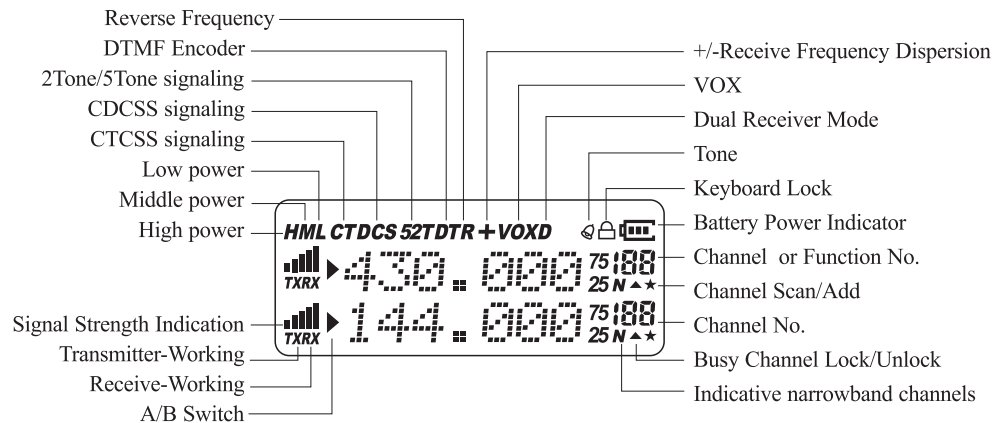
Reverse Frequency
DTMF Encoder
2Tone/5Tone signaling
CDCSS signaling
CTCSS signaling
Low power
Middle power
High power

+/-Receive Frequency Dispersion
VOX
Dual Receiver Mode
Tone
Keyboard Lock
Battery Power Indicator
Channel or Function No.
Channel Scan/Add
Channel No.
Busy Channel Lock/Unlock
Indicative narrowband channels

HML CTDCS 52TDTR + VOXD

TXRX 430.000 75 25 N 188

TXRX 144.000 75 25 N 188

Signal Strength Indication
Transmitter-Working
Receive-Working
A/B Switch